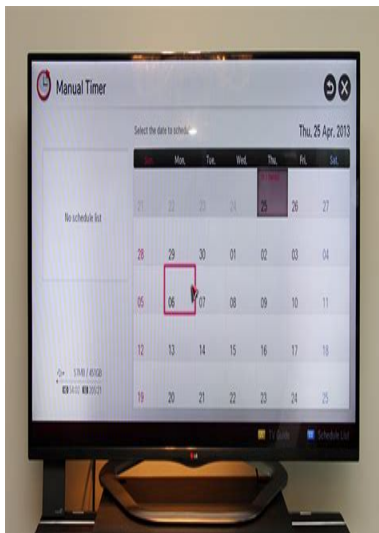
Manual Timer

Select the date to schedule

Thu. 25 Apr. 2013

No schedule list

| Sun. | Mon. | Tue. | Wed. | Thu. | Fri. | Sat. |
|---|---|---|---|---|---|---|
| 21 | 22 | 23 | 24 | 25 | 26 | 27 |
| 28 | 29 | 30 | 01 | 02 | 03 | 04 |
| 05 | 06 | 07 | 08 | 09 | 10 | 11 |
| 12 | 13 | 14 | 15 | 16 | 17 | 18 |
| 19 | 20 | 21 | 22 | 23 | 24 | 25 |

57MB / 80GB

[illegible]

TV Guide

Schedule List

LG